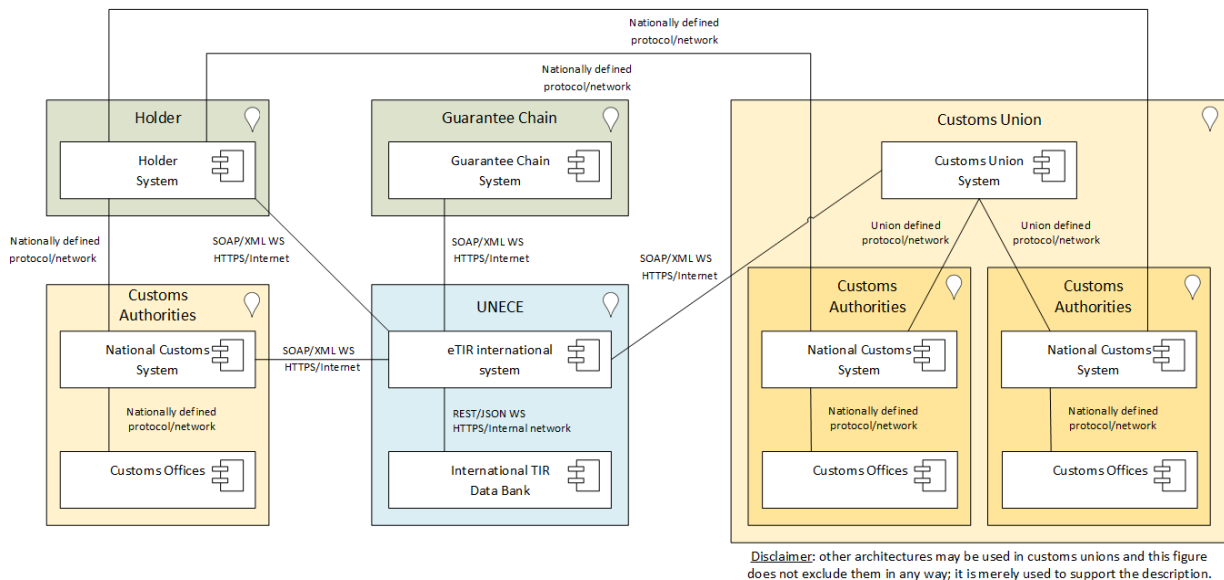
Nationally defined protocol/network

Nationally defined protocol/network

Holder

Holder System

Guarantee Chain

Guarantee Chain System

Customs Union

Customs Union System

Nationally defined protocol/network

SOAP/XML WS HTTPS/Internet

SOAP/XML WS HTTPS/Internet

SOAP/XML WS HTTPS/Internet

Union defined protocol/network

Union defined protocol/network

Customs Authorities

National Customs System

UNECE

eTIR international system

Customs Authorities

National Customs System

Customs Authorities

National Customs System

SOAP/XML WS HTTPS/Internet

Nationally defined protocol/network

REST/JSON WS HTTPS/Internal network

Nationally defined protocol/network

Nationally defined protocol/network

Customs Offices

International TIR Data Bank

Customs Offices

Customs Offices

Disclaimer: other architectures may be used in customs unions and this figure does not exclude them in any way; it is merely used to support the description.